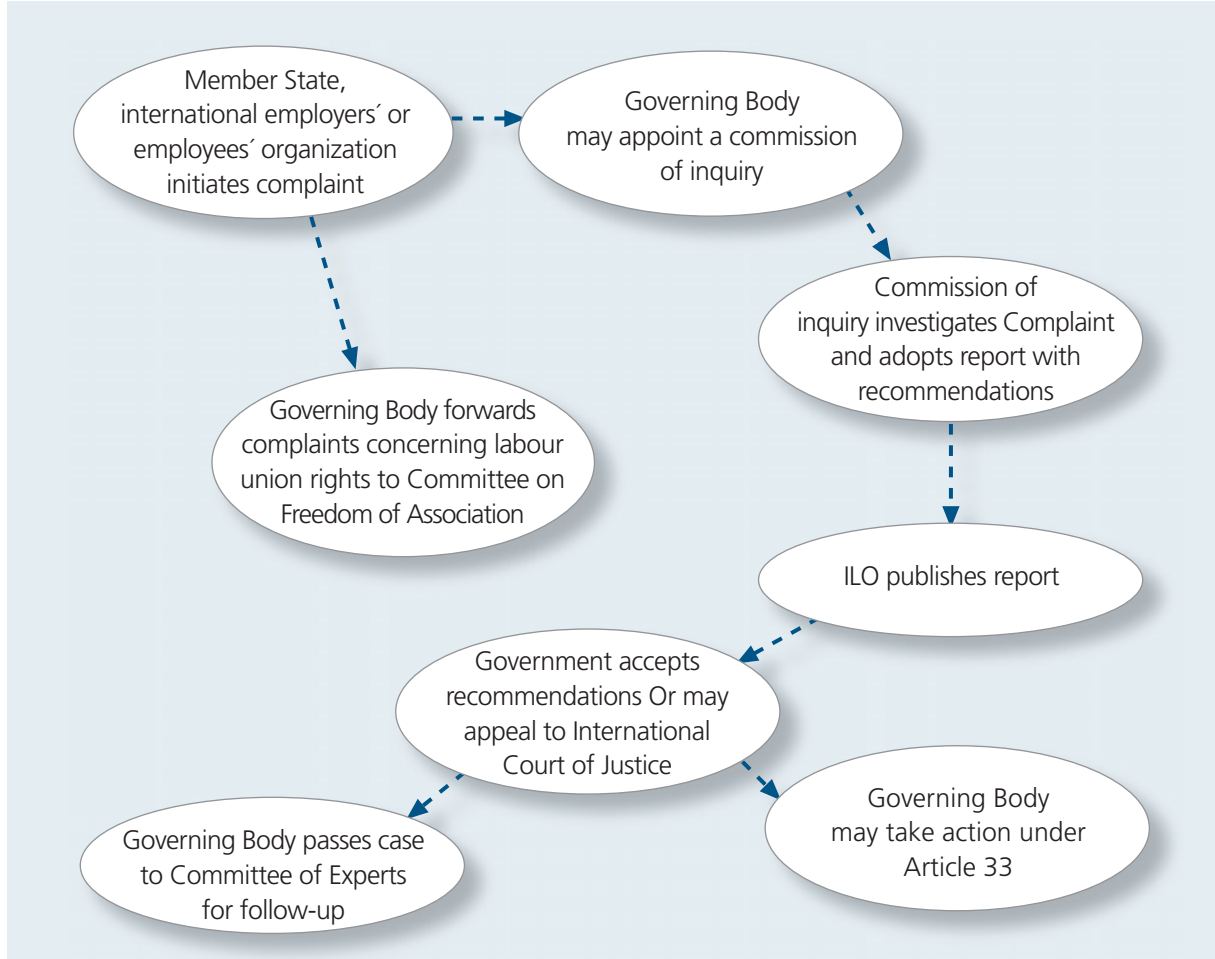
Member State, international employers´ or employees´ organization initiates complaint

Governing Body may appoint a commission of inquiry

Commission of inquiry investigates Complaint and adopts report with recommendations

Governing Body forwards complaints concerning labour union rights to Committee on Freedom of Association

ILO publishes report

Government accepts recommendations Or may appeal to International Court of Justice

Governing Body passes case to Committee of Experts for follow-up

Governing Body may take action under Article 33